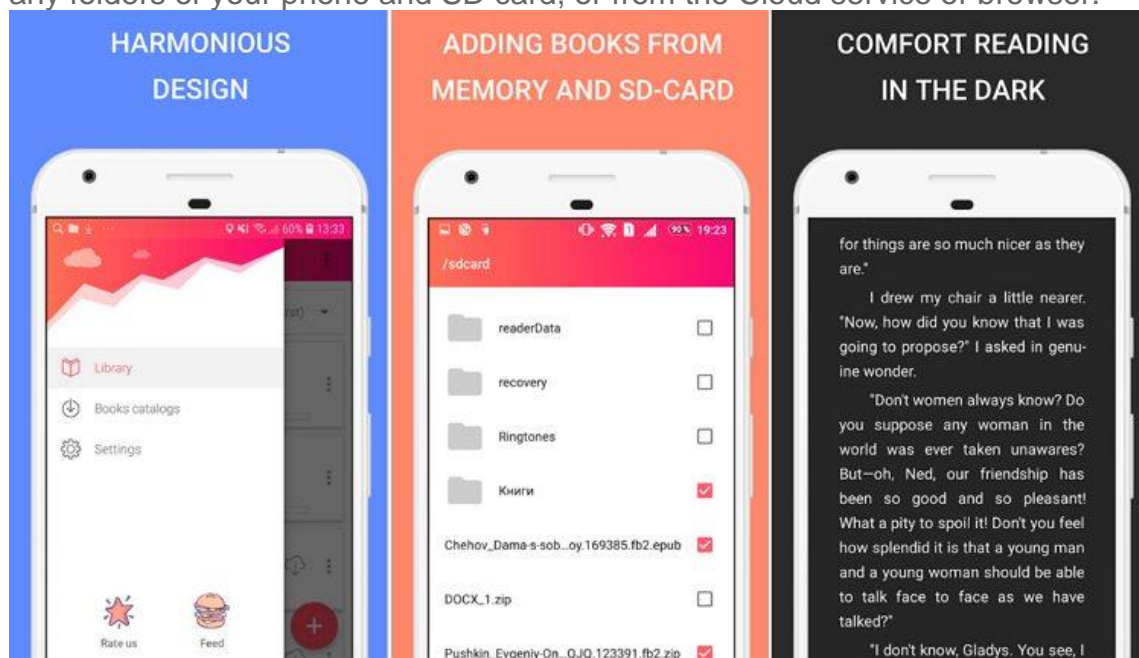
any folders of your phone and SD card, or from the Cloud service or browser.

HARMONIOUS DESIGN

60% 13:33

Library

Books catalogs

Settings

Rate us

Feed

ADDING BOOKS FROM MEMORY AND SD-CARD

90% 19:23

/sdcard

readerData

recovery

Ringtones

Книги

Chehov_Dama-s-sob...oy.169385.fb2.epub

DOCX_1.zip

Pushkin_Evgeniy-On...OJO.123391.fb2.zip

COMFORT READING IN THE DARK

for things are so much nicer as they are."

I drew my chair a little nearer. "Now, how did you know that I was going to propose?" I asked in genuine wonder.

"Don't women always know? Do you suppose any woman in the world was ever taken unawares? But—oh, Ned, our friendship has been so good and so pleasant! What a pity to spoil it! Don't you feel how splendid it is that a young man and a young woman should be able to talk face to face as we have talked?"

"I don't know, Gladys. You see, I